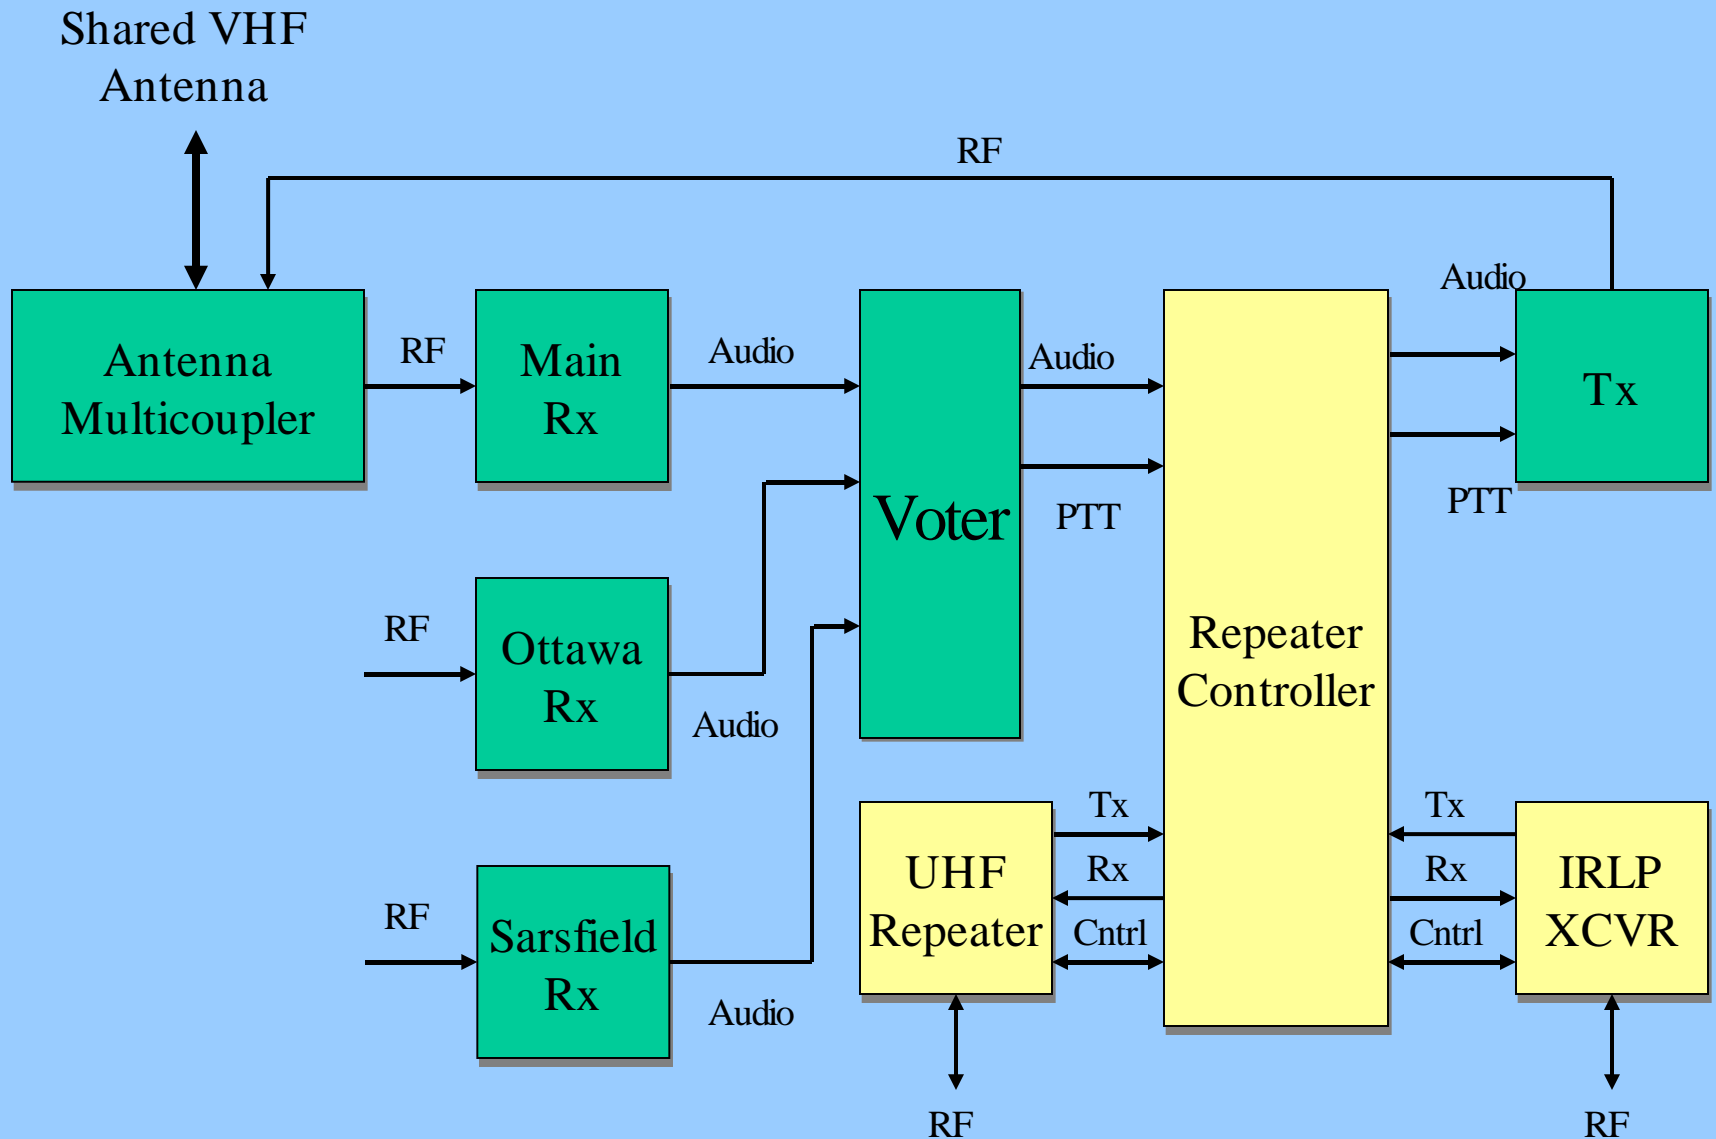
Shared VHF Antenna

RF

Antenna Multicoupler

RF

Main Rx

Audio

Voter

Audio

PTT

Repeater Controller

Audio

Tx

PTT

RF

Ottawa Rx

Audio

RF

Sarsfield Rx

Audio

UHF Repeater

Tx

Rx

Cntrl

RF

Tx

Rx

Cntrl

IRLP XCVR

RF